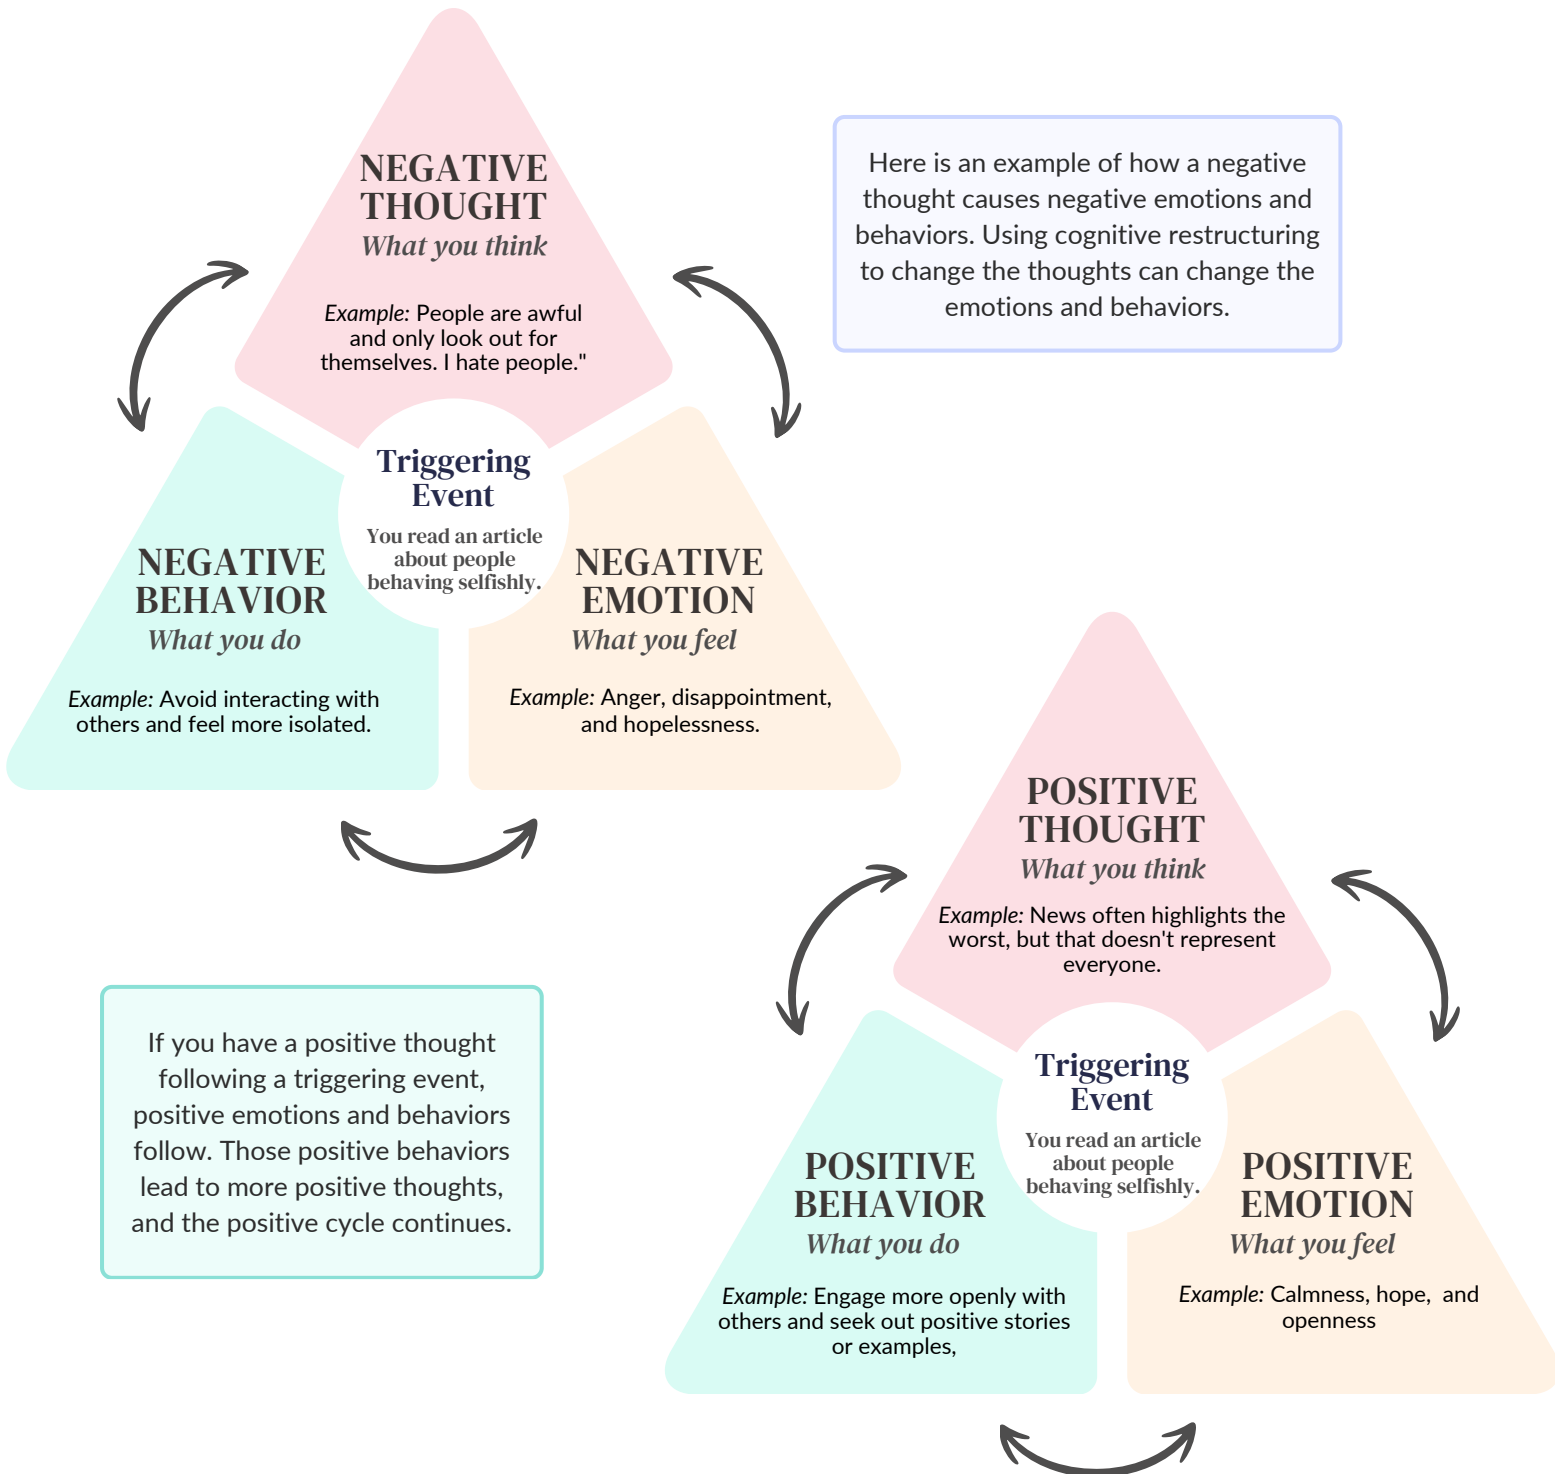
NEGATIVE THOUGHT
What you think

Example: People are awful and only look out for themselves. I hate people."

Here is an example of how a negative thought causes negative emotions and behaviors. Using cognitive restructuring to change the thoughts can change the emotions and behaviors.

Triggering Event
You read an article about people behaving selfishly.

NEGATIVE BEHAVIOR
What you do

Example: Avoid interacting with others and feel more isolated.

NEGATIVE EMOTION
What you feel

Example: Anger, disappointment, and hopelessness.

POSITIVE THOUGHT
What you think

Example: News often highlights the worst, but that doesn't represent everyone.

If you have a positive thought following a triggering event, positive emotions and behaviors follow. Those positive behaviors lead to more positive thoughts, and the positive cycle continues.

Triggering Event
You read an article about people behaving selfishly.

POSITIVE BEHAVIOR
What you do

Example: Engage more openly with others and seek out positive stories or examples,

POSITIVE EMOTION
What you feel

Example: Calmness, hope, and openness